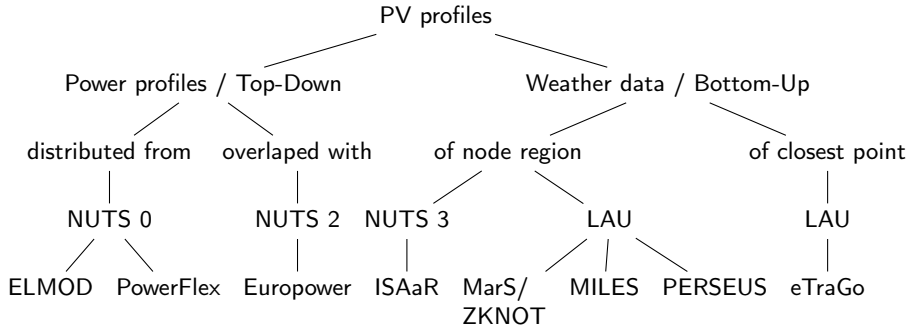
PV profiles

Power profiles / Top-Down

Weather data / Bottom-Up

distributed from

overlaped with

of node region

of closest point

NUTS 0

NUTS 2

NUTS 3

LAU

LAU

ELMOD

PowerFlex

Europower

ISAaR

MarS/ ZKNOT

MILES

PERSEUS

eTraGo